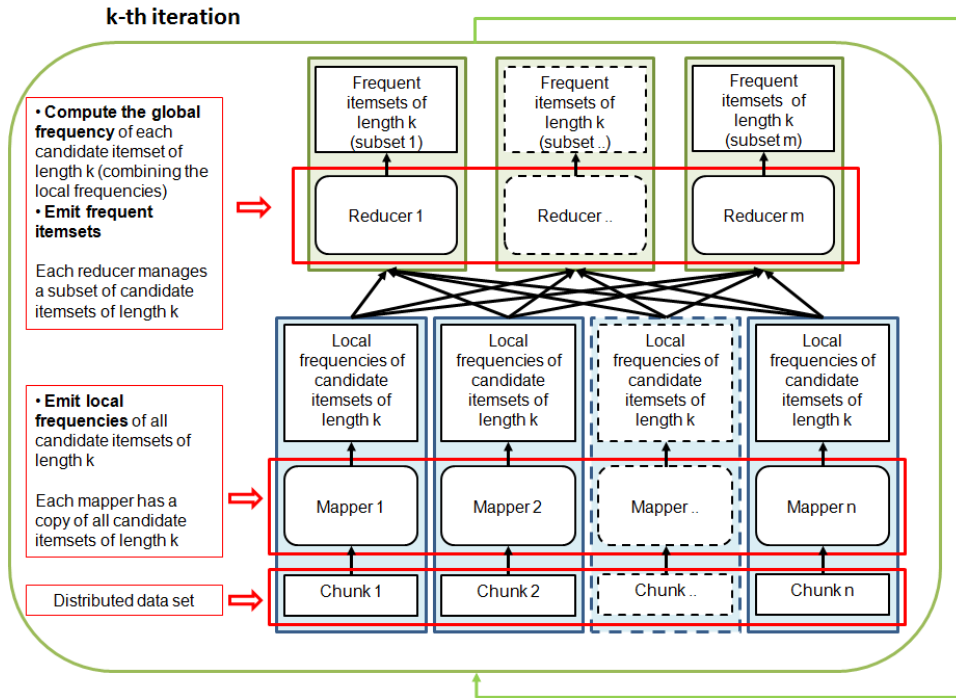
k-th iteration

• **Compute the global frequency** of each candidate itemset of length k (combining the local frequencies)
• **Emit frequent itemsets**

Each reducer manages a subset of candidate itemsets of length k

Frequent itemsets of length k (subset 1)

Frequent itemsets of length k (subset ..)

Frequent itemsets of length k (subset m)

Reducer 1

Reducer ..

Reducer m

• **Emit local frequencies** of all candidate itemsets of length k

Each mapper has a copy of all candidate itemsets of length k

Local frequencies of candidate itemsets of length k

Local frequencies of candidate itemsets of length k

Local frequencies of candidate itemsets of length k

Local frequencies of candidate itemsets of length k

Mapper 1

Mapper 2

Mapper ..

Mapper n

Distributed data set

Chunk 1

Chunk 2

Chunk ..

Chunk n